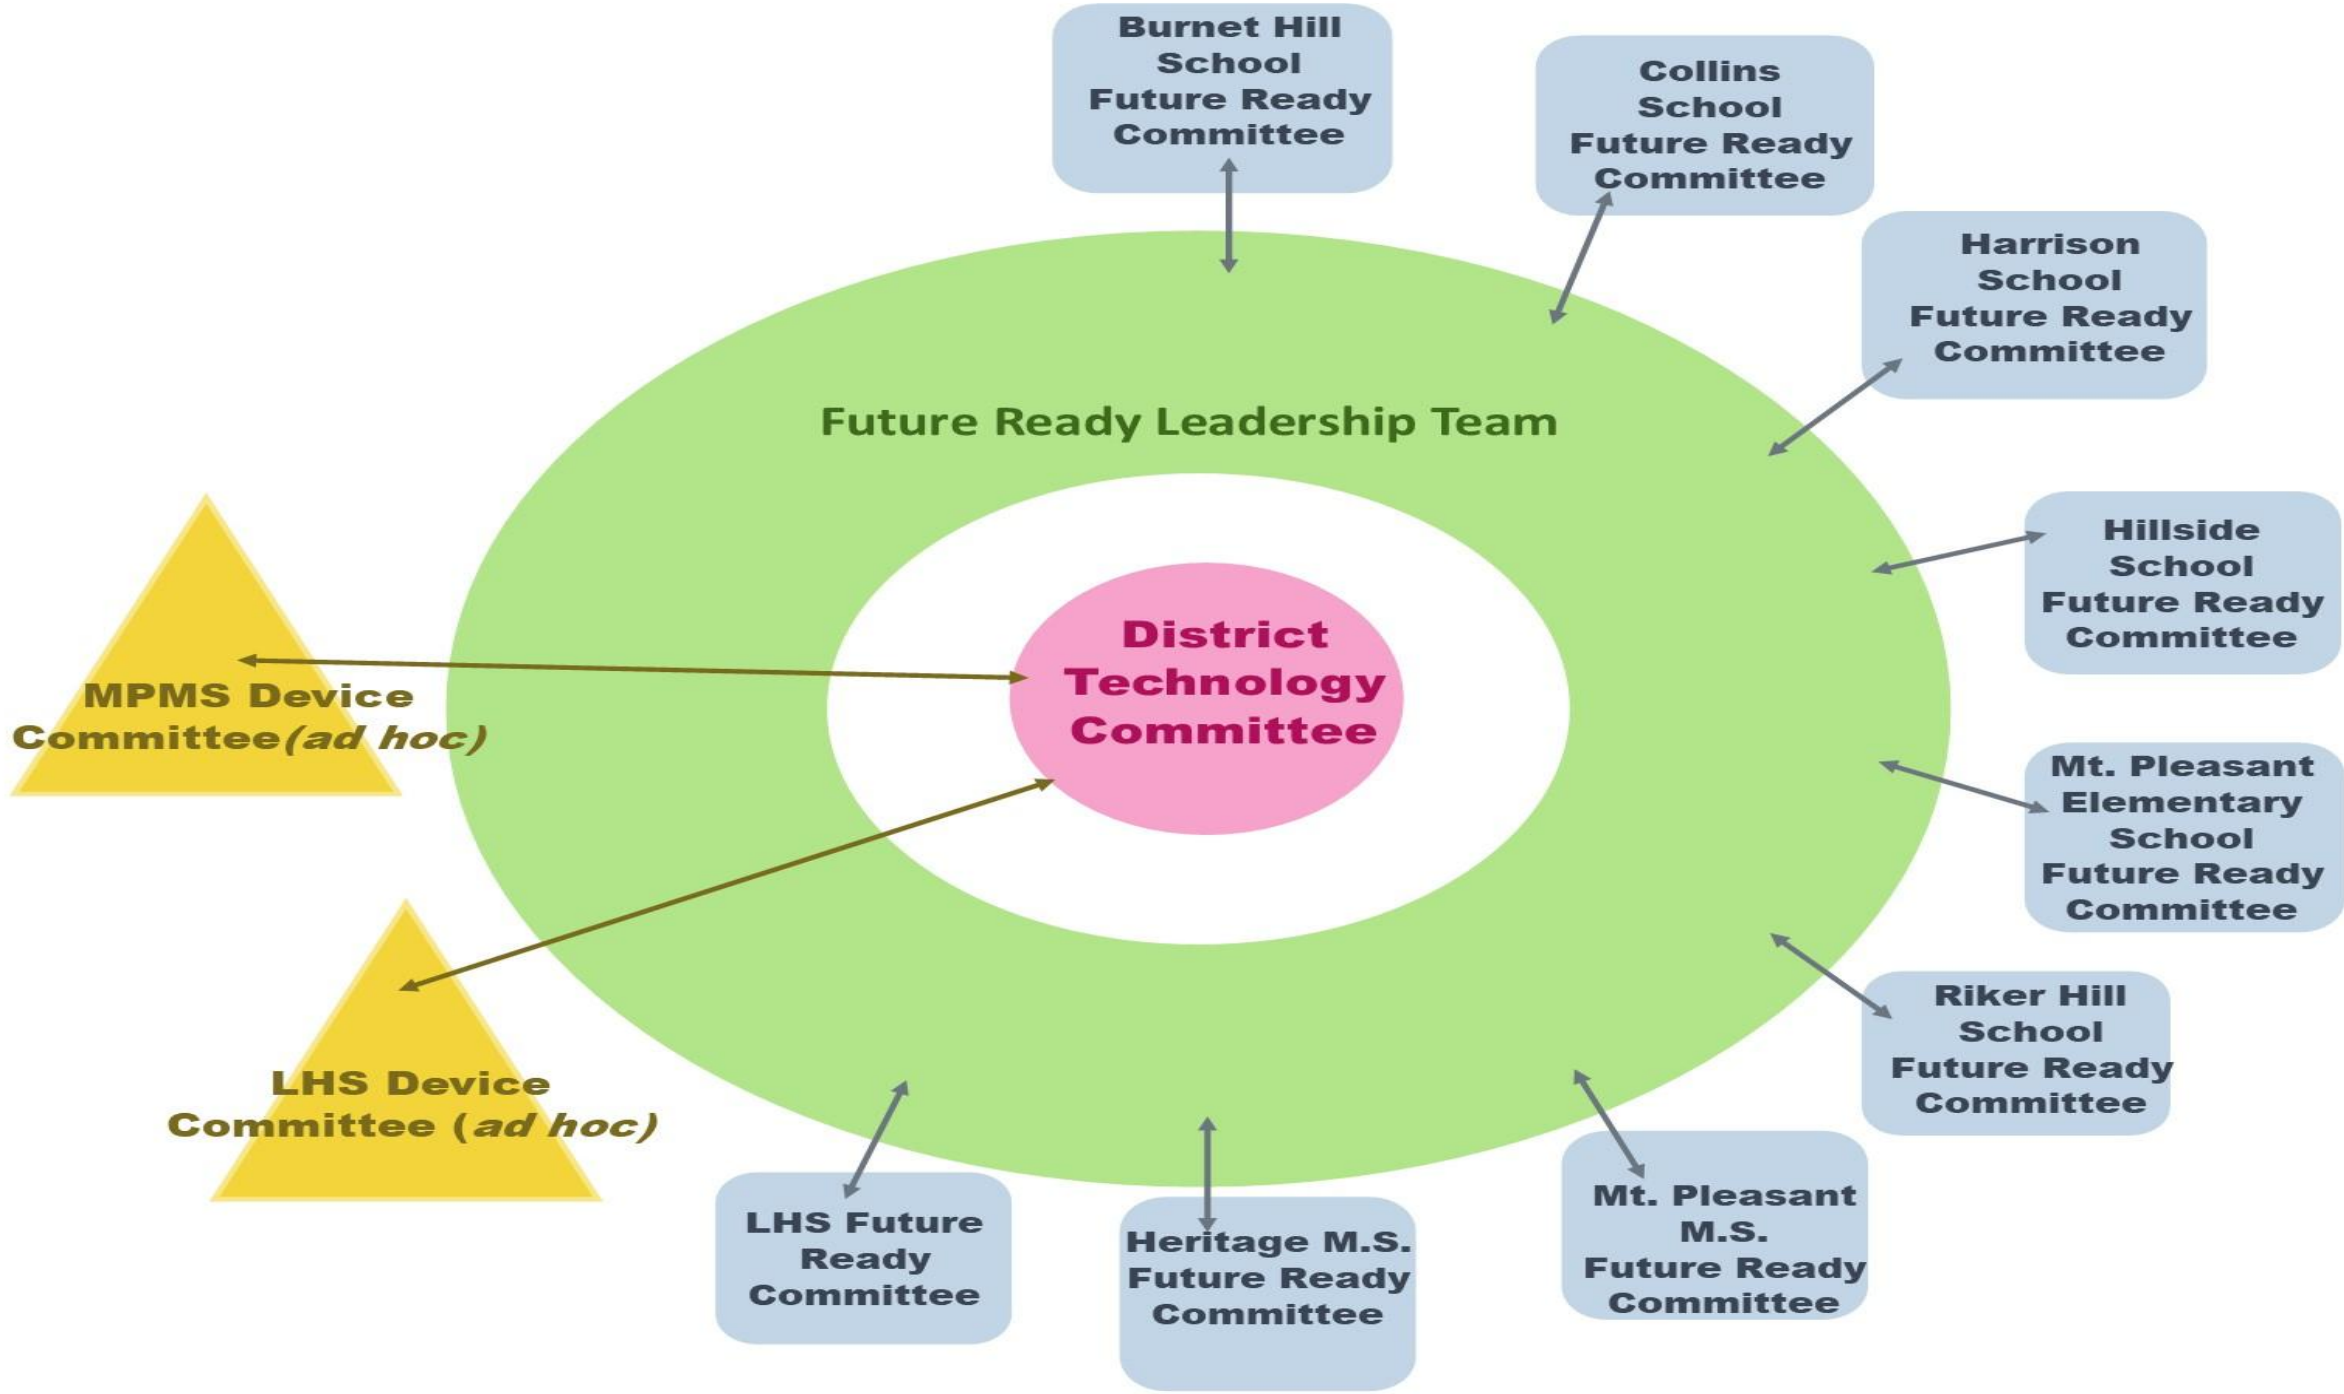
Burnet Hill School Future Ready Committee

Collins School Future Ready Committee

Harrison School Future Ready Committee

Future Ready Leadership Team

Hillside School Future Ready Committee

District Technology Committee

MPMS Device Committee(ad hoc)

Mt. Pleasant Elementary School Future Ready Committee

Riker Hill School Future Ready Committee

LHS Device Committee (ad hoc)

LHS Future Ready Committee

Heritage M.S. Future Ready Committee

Mt. Pleasant M.S. Future Ready Committee